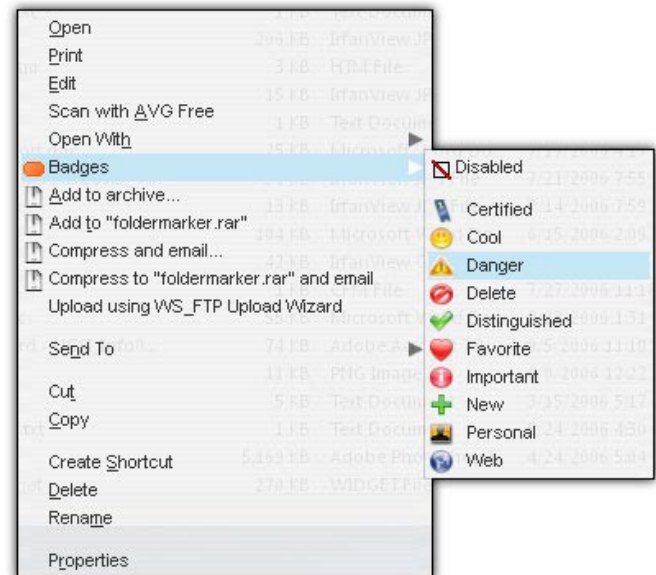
Open
Print
Edit
Scan with AVG Free
Open With
Badges
Add to archive...
Add to "foldermarker.rar"
Compress and email...
Compress to "foldermarker.rar" and email
Upload using WS_FTP Upload Wizard
Send To
Cut
Copy
Create Shortcut
Delete
Rename
Properties

Disabled
Certified
Cool
Danger
Delete
Distinguished
Favorite
Important
New
Personal
Web